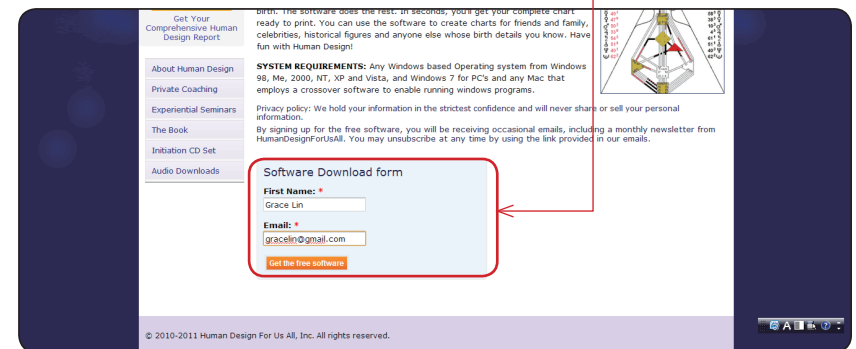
Get Your Comprehensive Human Design Report

birth. The software does the rest. In seconds, you'll get your complete chart ready to print. You can use the software to create charts for friends and family, celebrities, historical figures and anyone else whose birth details you know. Have fun with Human Design!

About Human Design
Private Coaching
Experiential Seminars
The Book
Initiation CD Set
Audio Downloads

SYSTEM REQUIREMENTS: Any Windows based Operating system from Windows 98, Me, 2000, NT, XP and Vista, and Windows 7 for PC's and any Mac that employs a crossover software to enable running windows programs.

Privacy policy: We hold your information in the strictest confidence and will never share or sell your personal information.

By signing up for the free software, you will be receiving occasional emails, including a monthly newsletter from HumanDesignForUsAll. You may unsubscribe at any time by using the link provided in our emails.

Software Download form

First Name: *
Grace Lin

Email: *
gracelin@gmail.com

Get the free software

© 2010-2011 Human Design For Us All, Inc. All rights reserved.